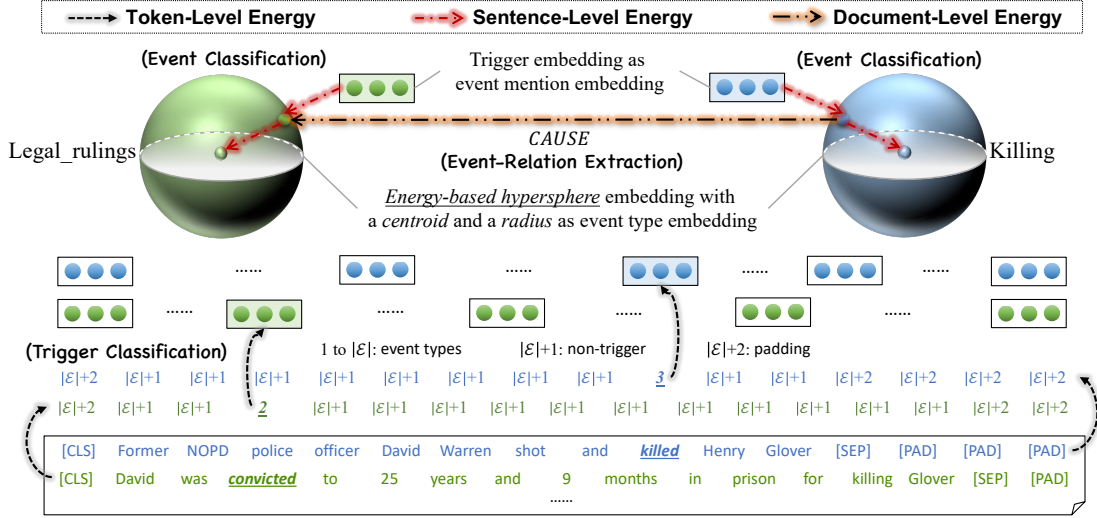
Token-Level Energy
Sentence-Level Energy
Document-Level Energy

(Event Classification)
Trigger embedding as event mention embedding
(Event Classification)

Legal_rulings
CAUSE
(Event-Relation Extraction)
Killing

Energy-based hypersphere embedding with a centroid and a radius as event type embedding

...... ...... ...... ...... ......
...... ...... ...... ......

(Trigger Classification)
1 to $|\mathcal{E}|$: event types
$|\mathcal{E}|+1$: non-trigger
$|\mathcal{E}|+2$: padding

| $|\mathcal{E}|+2$ | $|\mathcal{E}|+1$ | $|\mathcal{E}|+1$ | $|\mathcal{E}|+1$ | $|\mathcal{E}|+1$ | $|\mathcal{E}|+1$ | $|\mathcal{E}|+1$ | $|\mathcal{E}|+1$ | $|\mathcal{E}|+1$ | 3 | $|\mathcal{E}|+1$ | $|\mathcal{E}|+1$ | $|\mathcal{E}|+2$ | $|\mathcal{E}|+2$ | $|\mathcal{E}|+2$ | $|\mathcal{E}|+2$ |

| $|\mathcal{E}|+2$ | $|\mathcal{E}|+1$ | $|\mathcal{E}|+1$ | 2 | $|\mathcal{E}|+1$ | $|\mathcal{E}|+1$ | $|\mathcal{E}|+1$ | $|\mathcal{E}|+1$ | $|\mathcal{E}|+1$ | $|\mathcal{E}|+1$ | $|\mathcal{E}|+1$ | $|\mathcal{E}|+1$ | $|\mathcal{E}|+1$ | $|\mathcal{E}|+1$ | $|\mathcal{E}|+1$ | $|\mathcal{E}|+2$ | $|\mathcal{E}|+2$ |

[CLS] Former NOPD police officer David Warren shot and killed Henry Glover [SEP] [PAD] [PAD] [PAD]
[CLS] David was convicted to 25 years and 9 months in prison for killing Glover [SEP] [PAD]
......